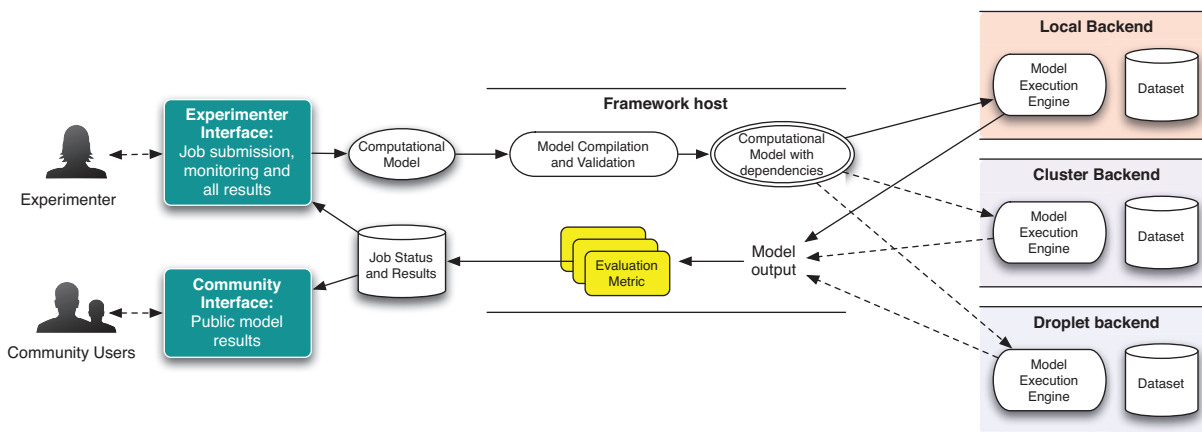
Experimenter

Experimenter Interface: Job submission, monitoring and all results

Community Users

Community Interface: Public model results

Framework host

Computational Model

Model Compilation and Validation

Computational Model with dependencies

Job Status and Results

Evaluation Metric

Model output

Local Backend

Model Execution Engine

Dataset

Cluster Backend

Model Execution Engine

Dataset

Droplet backend

Model Execution Engine

Dataset